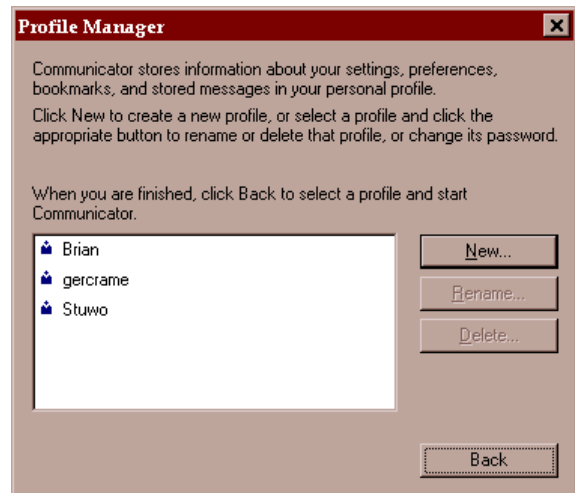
Profile Manager

Communicator stores information about your settings, preferences, bookmarks, and stored messages in your personal profile.

Click New to create a new profile, or select a profile and click the appropriate button to rename or delete that profile, or change its password.

When you are finished, click Back to select a profile and start Communicator.

Brian
gercrame
Stuwo

New...
Rename...
Delete...

Back